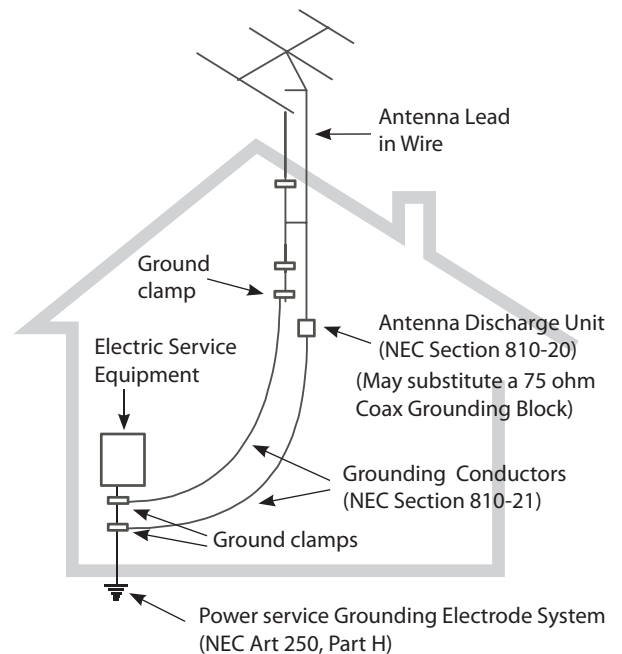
Antenna Lead in Wire

Ground clamp

Antenna Discharge Unit (NEC Section 810-20)

(May substitute a 75 ohm Coax Grounding Block)

Electric Service Equipment

Grounding Conductors (NEC Section 810-21)

Ground clamps

Power service Grounding Electrode System (NEC Art 250, Part H)